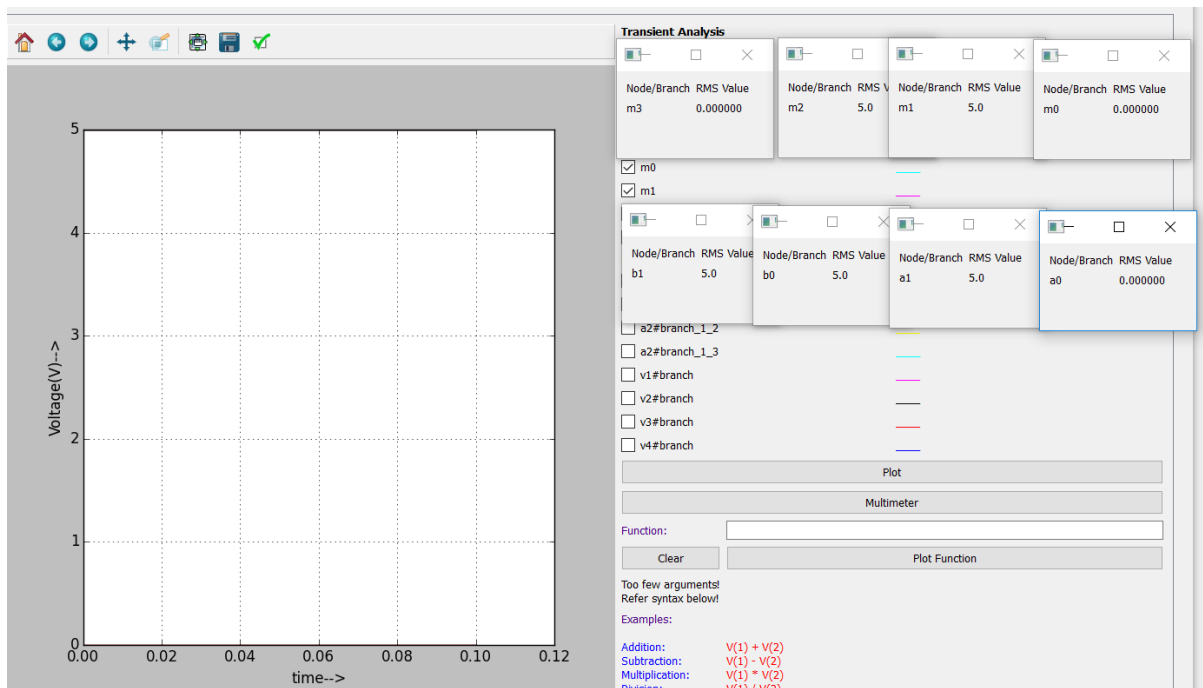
Transient Analysis

| Node/Branch | RMS Value |
|---|---|
| m3 | 0.000000 |

| Node/Branch | RMS V |
|---|---|
| m2 | 5.0 |

| Node/Branch | RMS Value |
|---|---|
| m1 | 5.0 |

| Node/Branch | RMS Value |
|---|---|
| m0 | 0.000000 |

m0
m1

| Node/Branch | RMS Value |
|---|---|
| b1 | 5.0 |

| Node/Branch | RMS Value |
|---|---|
| b0 | 5.0 |

| Node/Branch | RMS Value |
|---|---|
| a1 | 5.0 |

| Node/Branch | RMS Value |
|---|---|
| a0 | 0.000000 |

a2#branch_1_2
a2#branch_1_3
v1#branch
v2#branch
v3#branch
v4#branch

Plot
Multimeter
Function:
Clear
Plot Function

Too few arguments!
Refer syntax below!

Examples:

Addition: V(1) + V(2)
Subtraction: V(1) - V(2)
Multiplication: V(1) * V(2)
Division: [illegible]

Voltage(V)-->
5
4
3
2
1
0
0.00 0.02 0.04 0.06 0.08 0.10 0.12
time-->